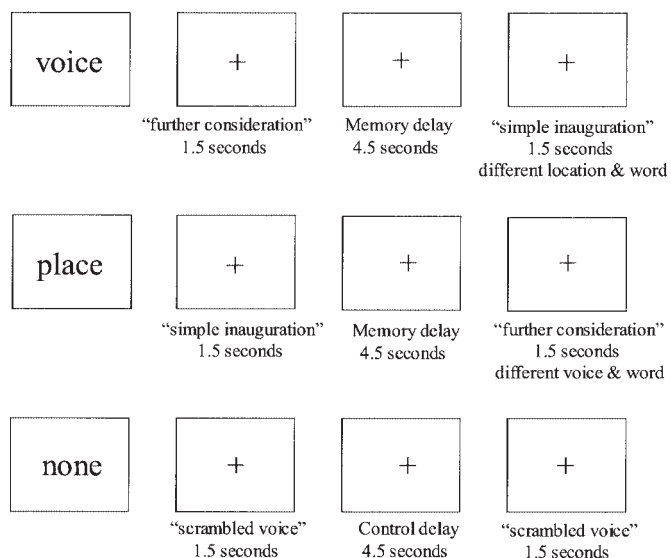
voice

+

"further consideration"
1.5 seconds

+

Memory delay
4.5 seconds

+

"simple inauguration"
1.5 seconds
different location & word

place

+

"simple inauguration"
1.5 seconds

+

Memory delay
4.5 seconds

+

"further consideration"
1.5 seconds
different voice & word

none

+

"scrambled voice"
1.5 seconds

+

Control delay
4.5 seconds

+

"scrambled voice"
1.5 seconds